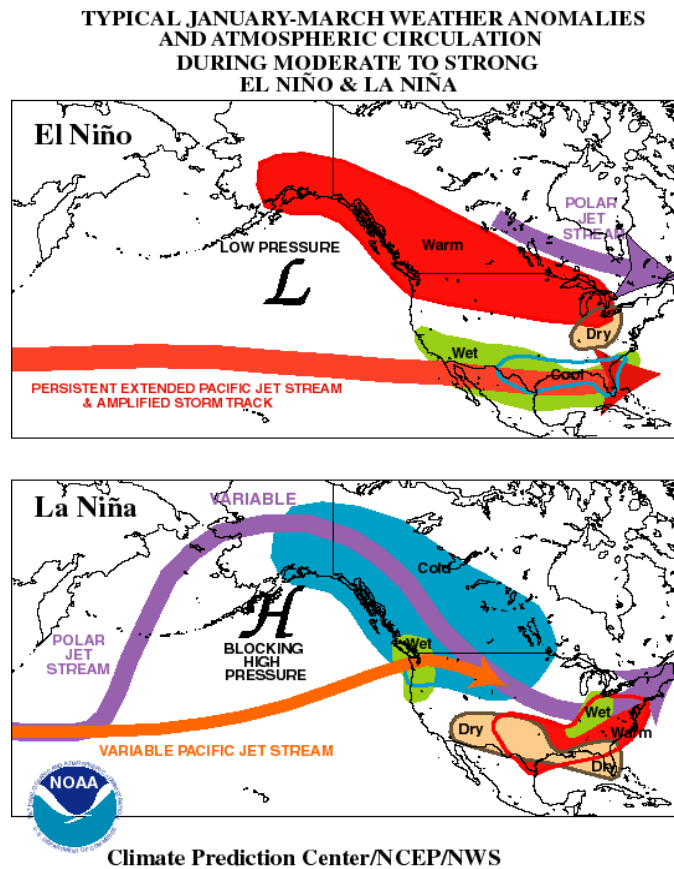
TYPICAL JANUARY-MARCH WEATHER ANOMALIES AND ATMOSPHERIC CIRCULATION DURING MODERATE TO STRONG EL NIÑO & LA NIÑA

El Niño

POLAR JET STREAM

LOW PRESSURE

$\mathcal{L}$

Warm

Dry

Wet

Cool

PERSISTENT EXTENDED PACIFIC JET STREAM & AMPLIFIED STORM TRACK

La Niña

VARIABLE

Cold

POLAR JET STREAM

$\mathcal{H}$

BLOCKING HIGH PRESSURE

Wet

Wet

Dry

Warm

Dry

VARIABLE PACIFIC JET STREAM

NOAA

NATIONAL OCEANIC AND ATMOSPHERIC ADMINISTRATION

U.S. DEPARTMENT OF COMMERCE

Climate Prediction Center/NCEP/NWS